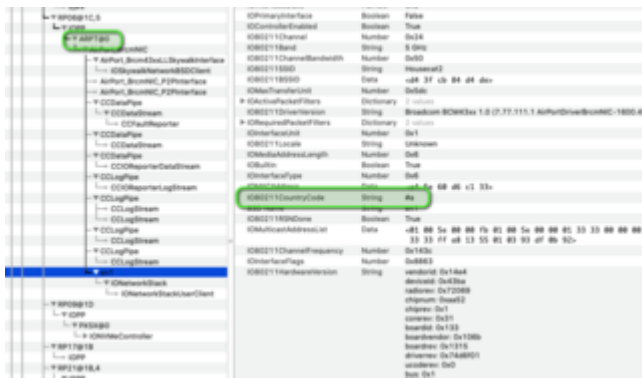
▼RP06@1C,5
▼IOPP
▼ARPT@0
AirPort_BrcmNIC
▼AirPort_BrcmNIC
AirPort_BrcmNIC_P2PInterface
AirPort_BrcmNIC_P2PInterface
▼CCDataPipe
▼CCDataStream
CCFaultReporter
CCDataPipe
CCDataStream
CCDataPipe
CCIOReporterDataStream
CCLogPipe
CCIOReporterLogStream
▼CCLogPipe
CCLogStream
CCLogStream
▼CCLogPipe
CCLogStream
▼CCLogPipe
CCLogStream
▼en1
▼IONetworkStack
IONetworkStackUserClient
▼RP09@1D
IOPP
▼PXSX@0
IONVMeController
▼RP17@1B
IOPP
▼RP21@1B,4

IOPrimaryInterface | Boolean | False
IOControllerEnabled | Boolean | True
IO80211Channel | Number | 0x24
IO80211Band | String | 5 GHz
IO80211ChannelBandwidth | Number | 0x50
IO80211SSID | String | Housecat2
IO80211BSSID | Data | <d4 3f cb 84 d4 de>
IOMaxTransferUnit | Number | 0x5dc
IOActivePacketFilters | Dictionary | 2 values
IO80211DriverVersion | String | Broadcom BCM43xx 1.0 (7.77.111.1 AirPortDriverBrcmNIC-1800.4
IORequiredPacketFilters | Dictionary | 2 values
IOInterfaceUnit | Number | 0x1
IO80211Locale | String | Unknown
IOMediaAddressLength | Number | 0x6
IOBuiltin | Boolean | True
IOInterfaceType | Number | 0x6
IOMACAddress | Data | <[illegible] 60 d6 c1 33>
IO80211CountryCode | String | #a
IO80211RSNDone | Boolean | True
IOMulticastAddressList | Data | <01 00 5e 00 00 fb 01 00 5e 00 00 01 33 33 00 00 00 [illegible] 33 33 ff a8 13 55 01 80 93 df 0b 92>
IO80211ChannelFrequency | Number | 0x143c
IOInterfaceFlags | Number | 0x8863
IO80211HardwareVersion | String | vendorid: 0x14e4
deviceid: 0x43ba
radiorev: 0x72069
chipnum: 0xaa52
chiprev: 0x1
corerev: 0x31
boardid: 0x133
boardvendor: 0x106b
boardrev: 0x1315
driverrev: 0x74d6f01
ucoderev: 0x0
bus: 0x1